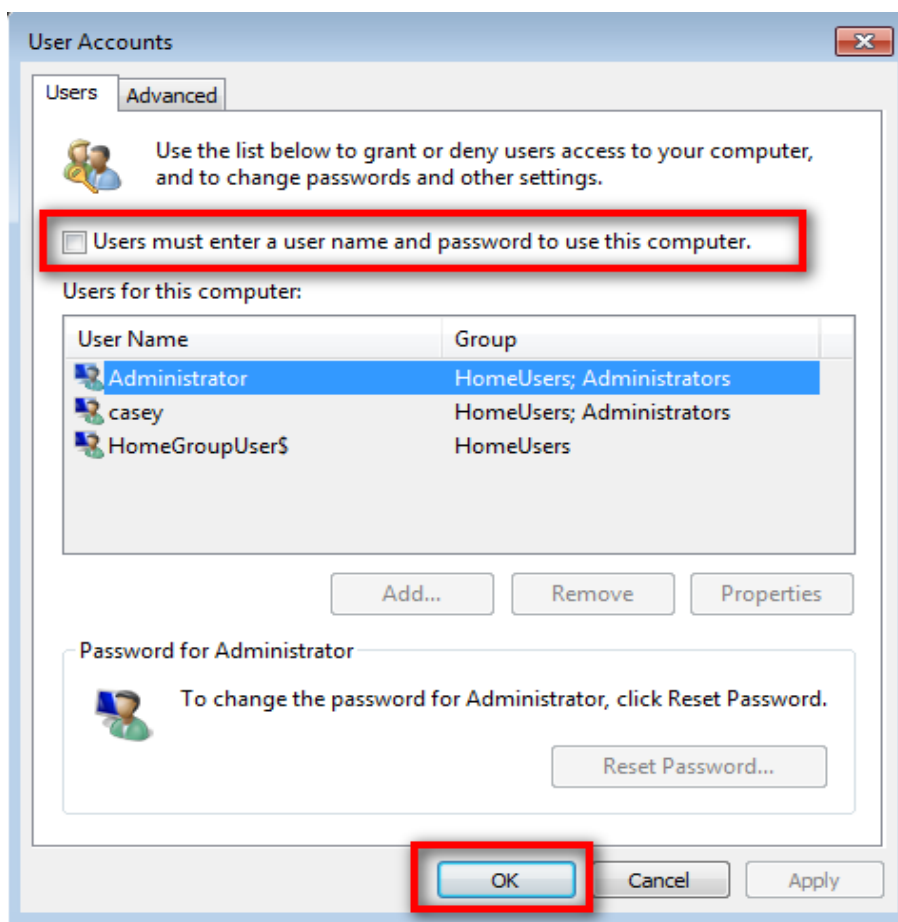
User Accounts

Users | Advanced

Use the list below to grant or deny users access to your computer, and to change passwords and other settings.

Users must enter a user name and password to use this computer.

Users for this computer:

| User Name | Group |
|---|---|
| Administrator | HomeUsers; Administrators |
| casey | HomeUsers; Administrators |
| HomeGroupUser$ | HomeUsers |

Add... Remove Properties

Password for Administrator

To change the password for Administrator, click Reset Password.

Reset Password...

OK Cancel Apply